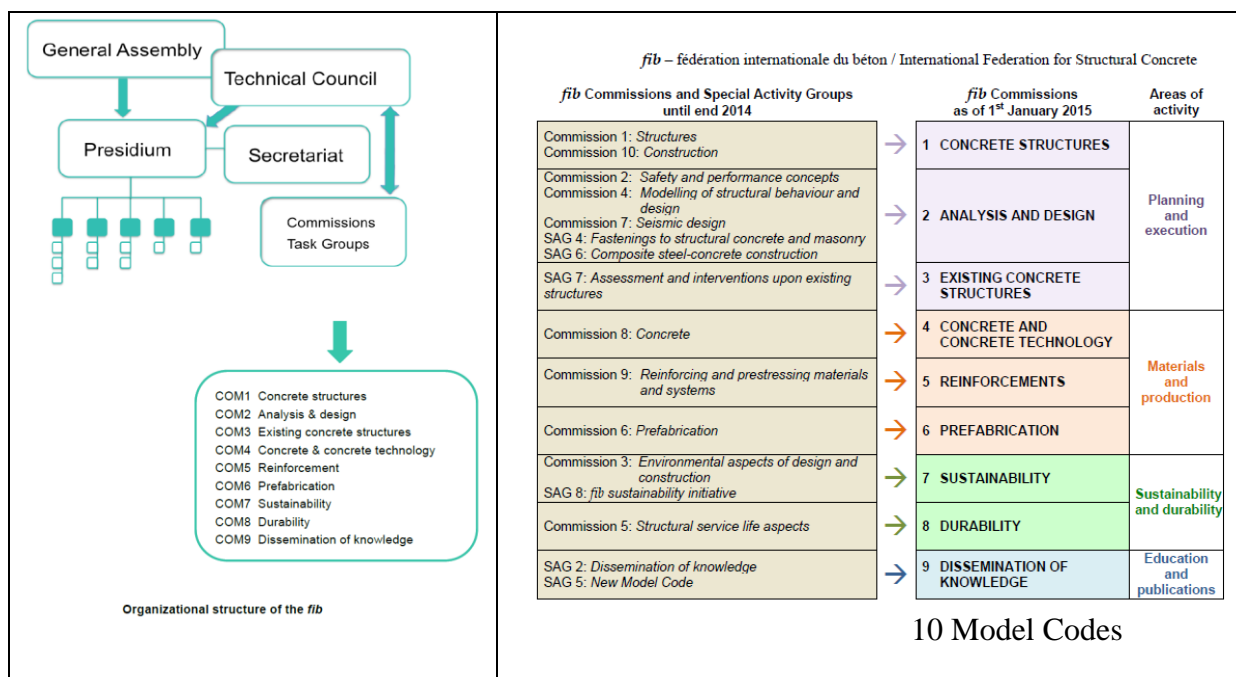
General Assembly

Technical Council

Presidium

Secretariat

Commissions
Task Groups

COM1 Concrete structures
COM2 Analysis & design
COM3 Existing concrete structures
COM4 Concrete & concrete technology
COM5 Reinforcement
COM6 Prefabrication
COM7 Sustainability
COM8 Durability
COM9 Dissemination of knowledge

Organizational structure of the *fib*

*fib* – fédération internationale du béton / International Federation for Structural Concrete

| *fib* Commissions and Special Activity Groups until end 2014 | | *fib* Commissions as of 1$^{st}$ January 2015 | Areas of activity |
|---|---|---|---|
| Commission 1: *Structures* Commission 10: *Construction* | → | 1 CONCRETE STRUCTURES | Planning and execution |
| Commission 2: *Safety and performance concepts* Commission 4: *Modelling of structural behaviour and design* Commission 7: *Seismic design* SAG 4: *Fastenings to structural concrete and masonry* SAG 6: *Composite steel-concrete construction* | → | 2 ANALYSIS AND DESIGN | |
| SAG 7: *Assessment and interventions upon existing structures* | → | 3 EXISTING CONCRETE STRUCTURES | |
| Commission 8: *Concrete* | → | 4 CONCRETE AND CONCRETE TECHNOLOGY | Materials and production |
| Commission 9: *Reinforcing and prestressing materials and systems* | → | 5 REINFORCEMENTS | |
| Commission 6: *Prefabrication* | → | 6 PREFABRICATION | |
| Commission 3: *Environmental aspects of design and construction* SAG 8: *fib sustainability initiative* | → | 7 SUSTAINABILITY | Sustainability and durability |
| Commission 5: *Structural service life aspects* | → | 8 DURABILITY | |
| SAG 2: *Dissemination of knowledge* SAG 5: *New Model Code* | → | 9 DISSEMINATION OF KNOWLEDGE | Education and publications |

10 Model Codes